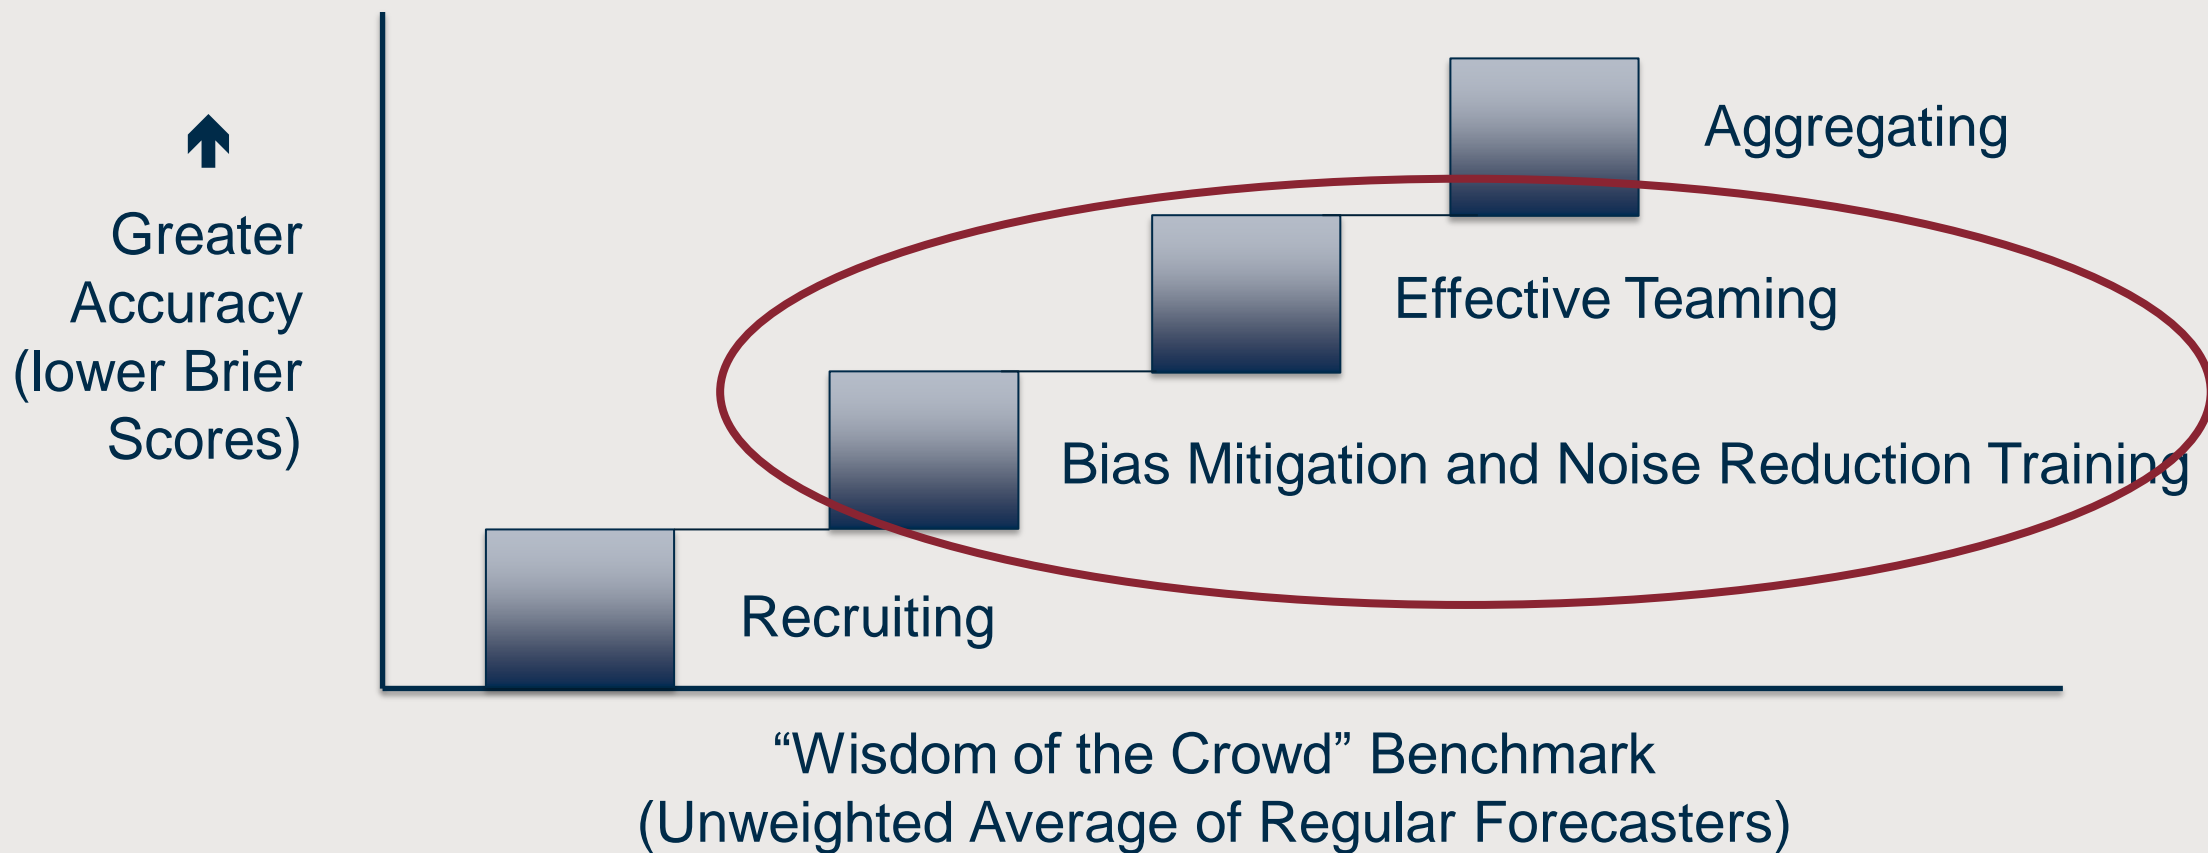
Greater Accuracy (lower Brier Scores)

Aggregating

Effective Teaming

Bias Mitigation and Noise Reduction Training

Recruiting

“Wisdom of the Crowd” Benchmark
(Unweighted Average of Regular Forecasters)